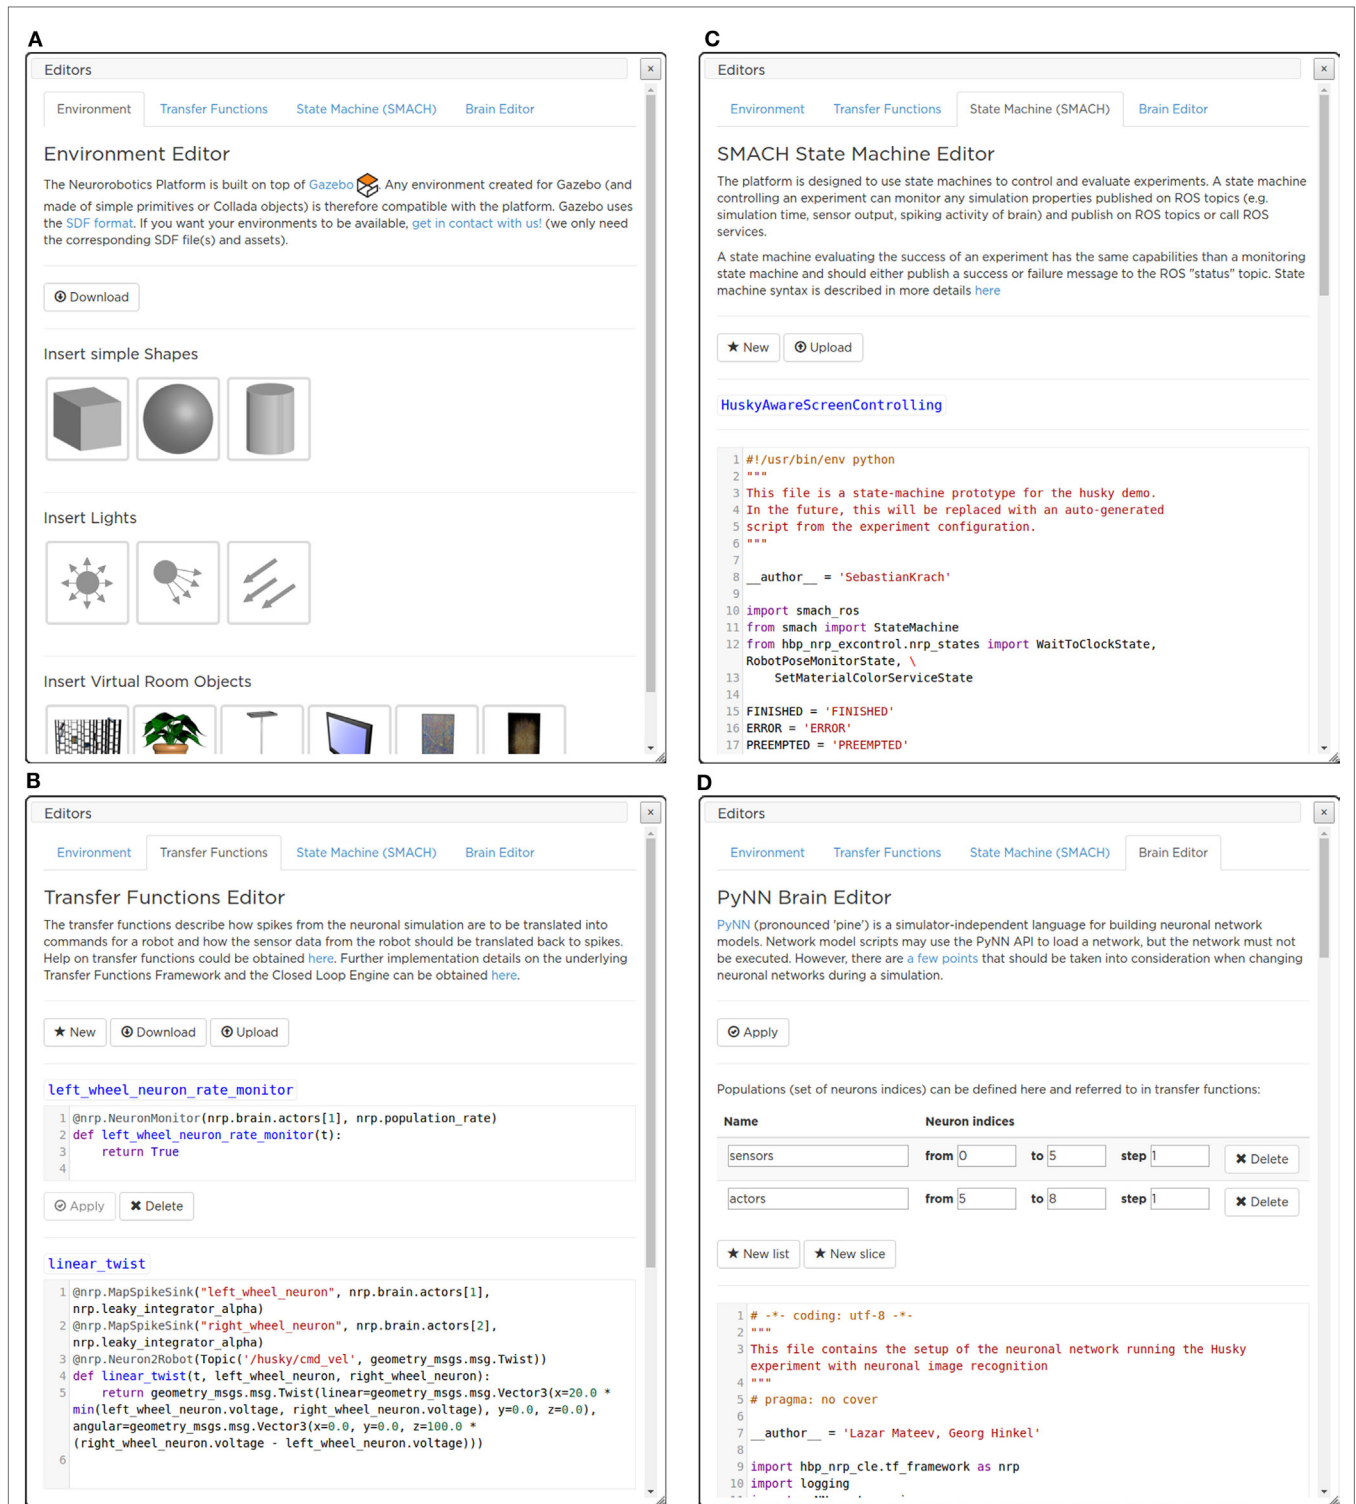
A

Editors

Environment | Transfer Functions | State Machine (SMACH) | Brain Editor

Environment Editor

The Neurorobotics Platform is built on top of Gazebo. Any environment created for Gazebo (and made of simple primitives or Collada objects) is therefore compatible with the platform. Gazebo uses the SDF format. If you want your environments to be available, get in contact with us! (we only need the corresponding SDF file(s) and assets).

Download

Insert simple Shapes

Insert Lights

Insert Virtual Room Objects

C

Editors

Environment | Transfer Functions | State Machine (SMACH) | Brain Editor

SMACH State Machine Editor

The platform is designed to use state machines to control and evaluate experiments. A state machine controlling an experiment can monitor any simulation properties published on ROS topics (e.g. simulation time, sensor output, spiking activity of brain) and publish on ROS topics or call ROS services.

A state machine evaluating the success of an experiment has the same capabilities than a monitoring state machine and should either publish a success or failure message to the ROS "status" topic. State machine syntax is described in more details here

New | Upload

HuskyAwareScreenControlling

1 #!/usr/bin/env python
2 """
3 This file is a state-machine prototype for the husky demo.
4 In the future, this will be replaced with an auto-generated
5 script from the experiment configuration.
6 """
7
8 __author__ = 'SebastianKrach'
9
10 import smach_ros
11 from smach import StateMachine
12 from hbp_nrp_excontrol.nrp_states import WaitToClockState, RobotPoseMonitorState, \
13     SetMaterialColorServiceState
14
15 FINISHED = 'FINISHED'
16 ERROR = 'ERROR'
17 PREEMPTED = 'PREEMPTED'

B

Editors

Environment | Transfer Functions | State Machine (SMACH) | Brain Editor

Transfer Functions Editor

The transfer functions describe how spikes from the neuronal simulation are to be translated into commands for a robot and how the sensor data from the robot should be translated back to spikes. Help on transfer functions could be obtained here. Further implementation details on the underlying Transfer Functions Framework and the Closed Loop Engine can be obtained here.

New | Download | Upload

left_wheel_neuron_rate_monitor

1 @nrp.NeuronMonitor(nrp.brain.actors[1], nrp.population_rate)
2 def left_wheel_neuron_rate_monitor(t):
3     return True
4

Apply | Delete

linear_twist

1 @nrp.MapSpikeSink("left_wheel_neuron", nrp.brain.actors[1], nrp.leaky_integrator_alpha)
2 @nrp.MapSpikeSink("right_wheel_neuron", nrp.brain.actors[2], nrp.leaky_integrator_alpha)
3 @nrp.Neuron2Robot(Topic('/husky/cmd_vel', geometry_msgs.msg.Twist))
4 def linear_twist(t, left_wheel_neuron, right_wheel_neuron):
5     return geometry_msgs.msg.Twist(linear=geometry_msgs.msg.Vector3(x=20.0 * min(left_wheel_neuron.voltage, right_wheel_neuron.voltage), y=0.0, z=0.0), angular=geometry_msgs.msg.Vector3(x=0.0, y=0.0, z=100.0 * (right_wheel_neuron.voltage - left_wheel_neuron.voltage)))
6

D

Editors

Environment | Transfer Functions | State Machine (SMACH) | Brain Editor

PyNN Brain Editor

PyNN (pronounced 'pine') is a simulator-independent language for building neuronal network models. Network model scripts may use the PyNN API to load a network, but the network must not be executed. However, there are a few points that should be taken into consideration when changing neuronal networks during a simulation.

Apply

Populations (set of neurons indices) can be defined here and referred to in transfer functions:

| Name | Neuron indices | | | |
|---|---|---|---|---|
| sensors | from 0 | to 5 | step 1 | Delete |
| actors | from 5 | to 8 | step 1 | Delete |

New list | New slice

1 # -*- coding: utf-8 -*-
2 """
3 This file contains the setup of the neuronal network running the Husky experiment with neuronal image recognition
4 """
5 # pragma: no cover
6
7 __author__ = 'Lazar Mateev, Georg Hinkel'
8
9 import hbp_nrp_cle.tf_framework as nrp
10 import logging